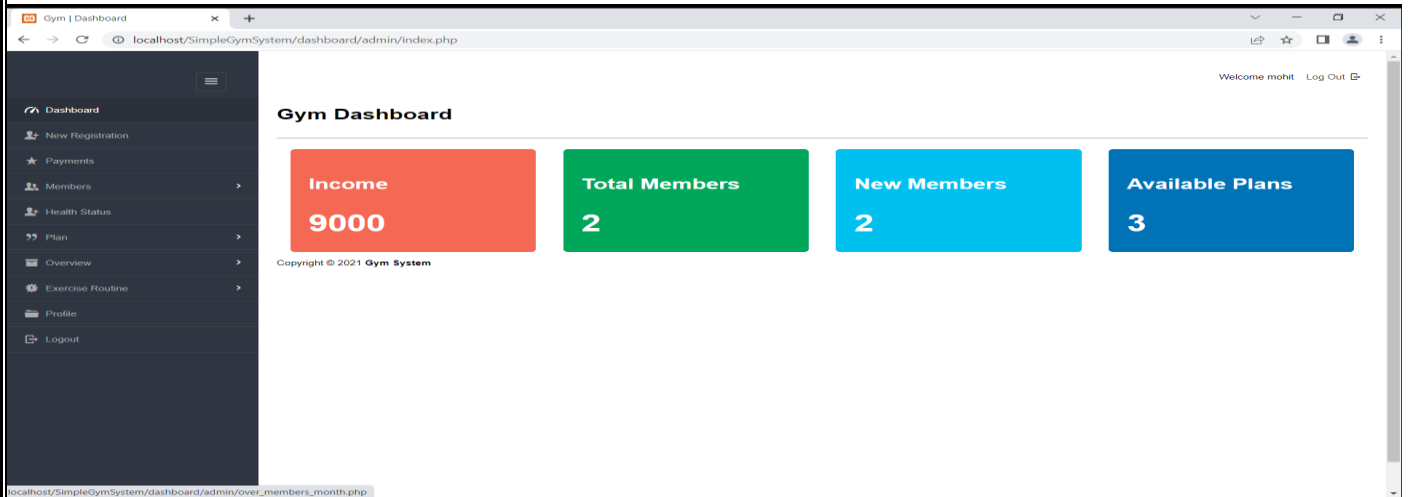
Gym | Dashboard

localhost/SimpleGymSystem/dashboard/admin/index.php

Dashboard
New Registration
Payments
Members
Health Status
Plan
Overview
Exercise Routine
Profile
Logout

Welcome mohit Log Out

Gym Dashboard

Income
9000

Total Members
2

New Members
2

Available Plans
3

Copyright © 2021 **Gym System**

localhost/SimpleGymSystem/dashboard/admin/over_members_month.php